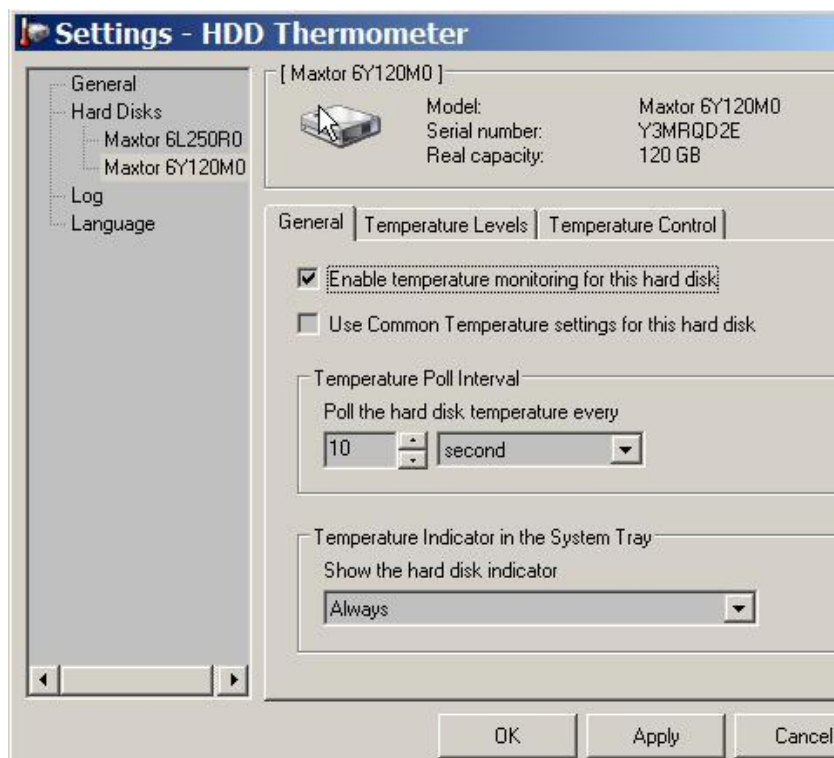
Settings - HDD Thermometer

General
Hard Disks
Maxtor 6L250R0
Maxtor 6Y120M0
Log
Language

[ Maxtor 6Y120M0 ]
Model: Maxtor 6Y120M0
Serial number: Y3MRQD2E
Real capacity: 120 GB

General | Temperature Levels | Temperature Control

☑ Enable temperature monitoring for this hard disk

☐ Use Common Temperature settings for this hard disk

Temperature Poll Interval
Poll the hard disk temperature every
10 second

Temperature Indicator in the System Tray
Show the hard disk indicator
Always

OK Apply Cancel